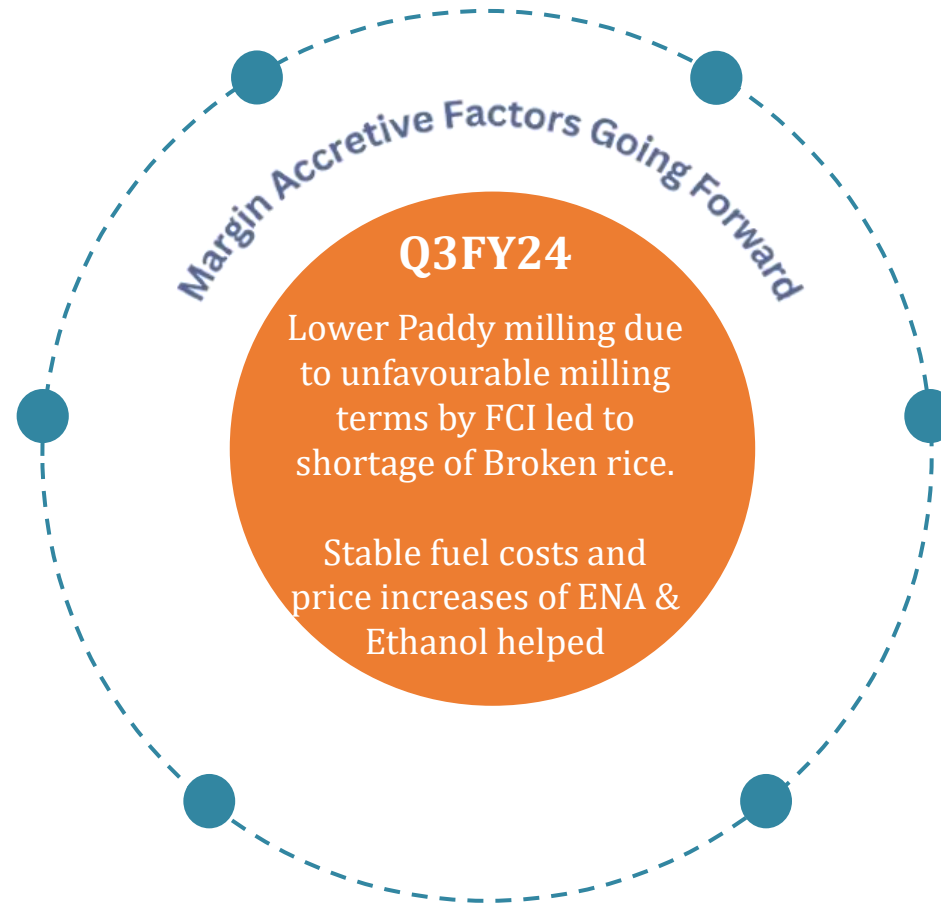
Margin Accretive Factors Going Forward

Q3FY24

Lower Paddy milling due to unfavourable milling terms by FCI led to shortage of Broken rice.

Stable fuel costs and price increases of ENA & Ethanol helped